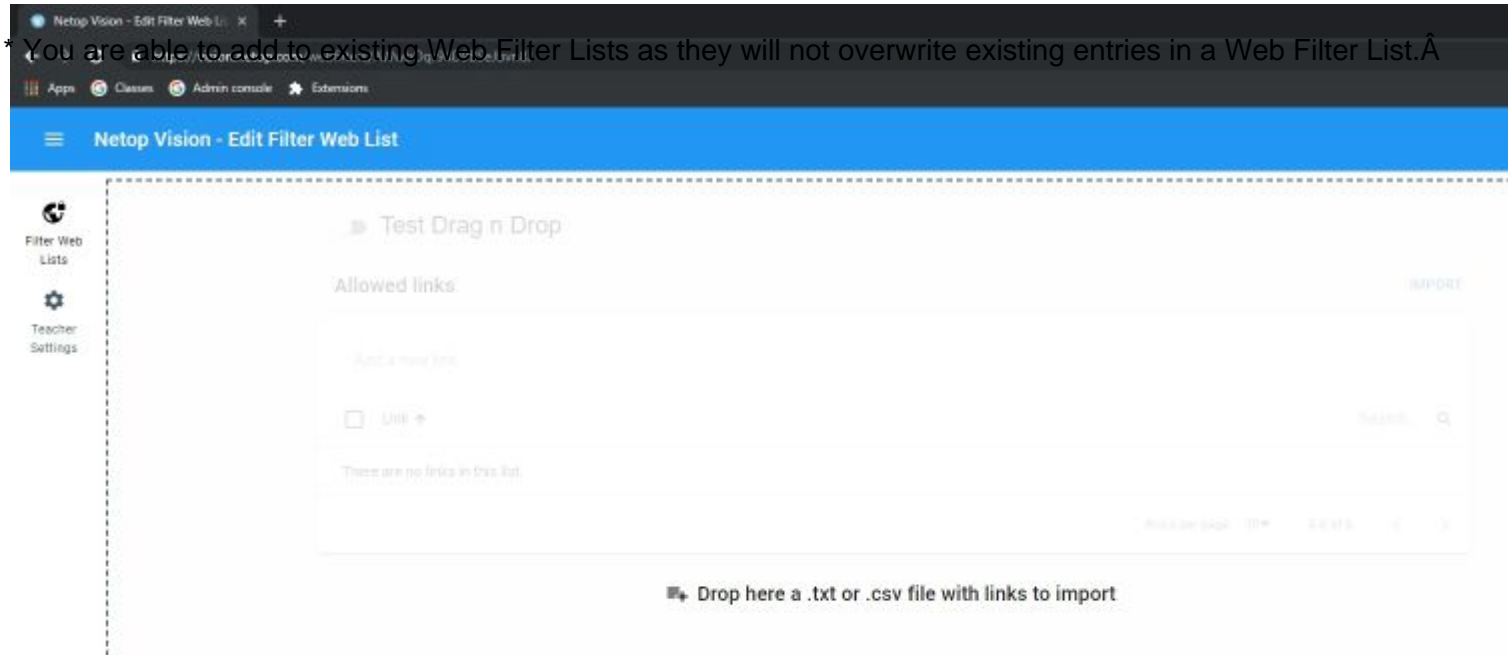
Netop Vision - Edit Filter Web Li ×

* You are able to add to existing Web Filter Lists as they will not overwrite existing entries in a Web Filter List.Â

Apps Classes Admin console Extensions

Netop Vision - Edit Filter Web List

Filter Web Lists

Teacher Settings

Test Drag n Drop

Allowed links

IMPORT

Add a new link

Link

Search

There are no links in this list.

Rows per page: 10 0-0 of 0

Drop here a .txt or .csv file with links to import